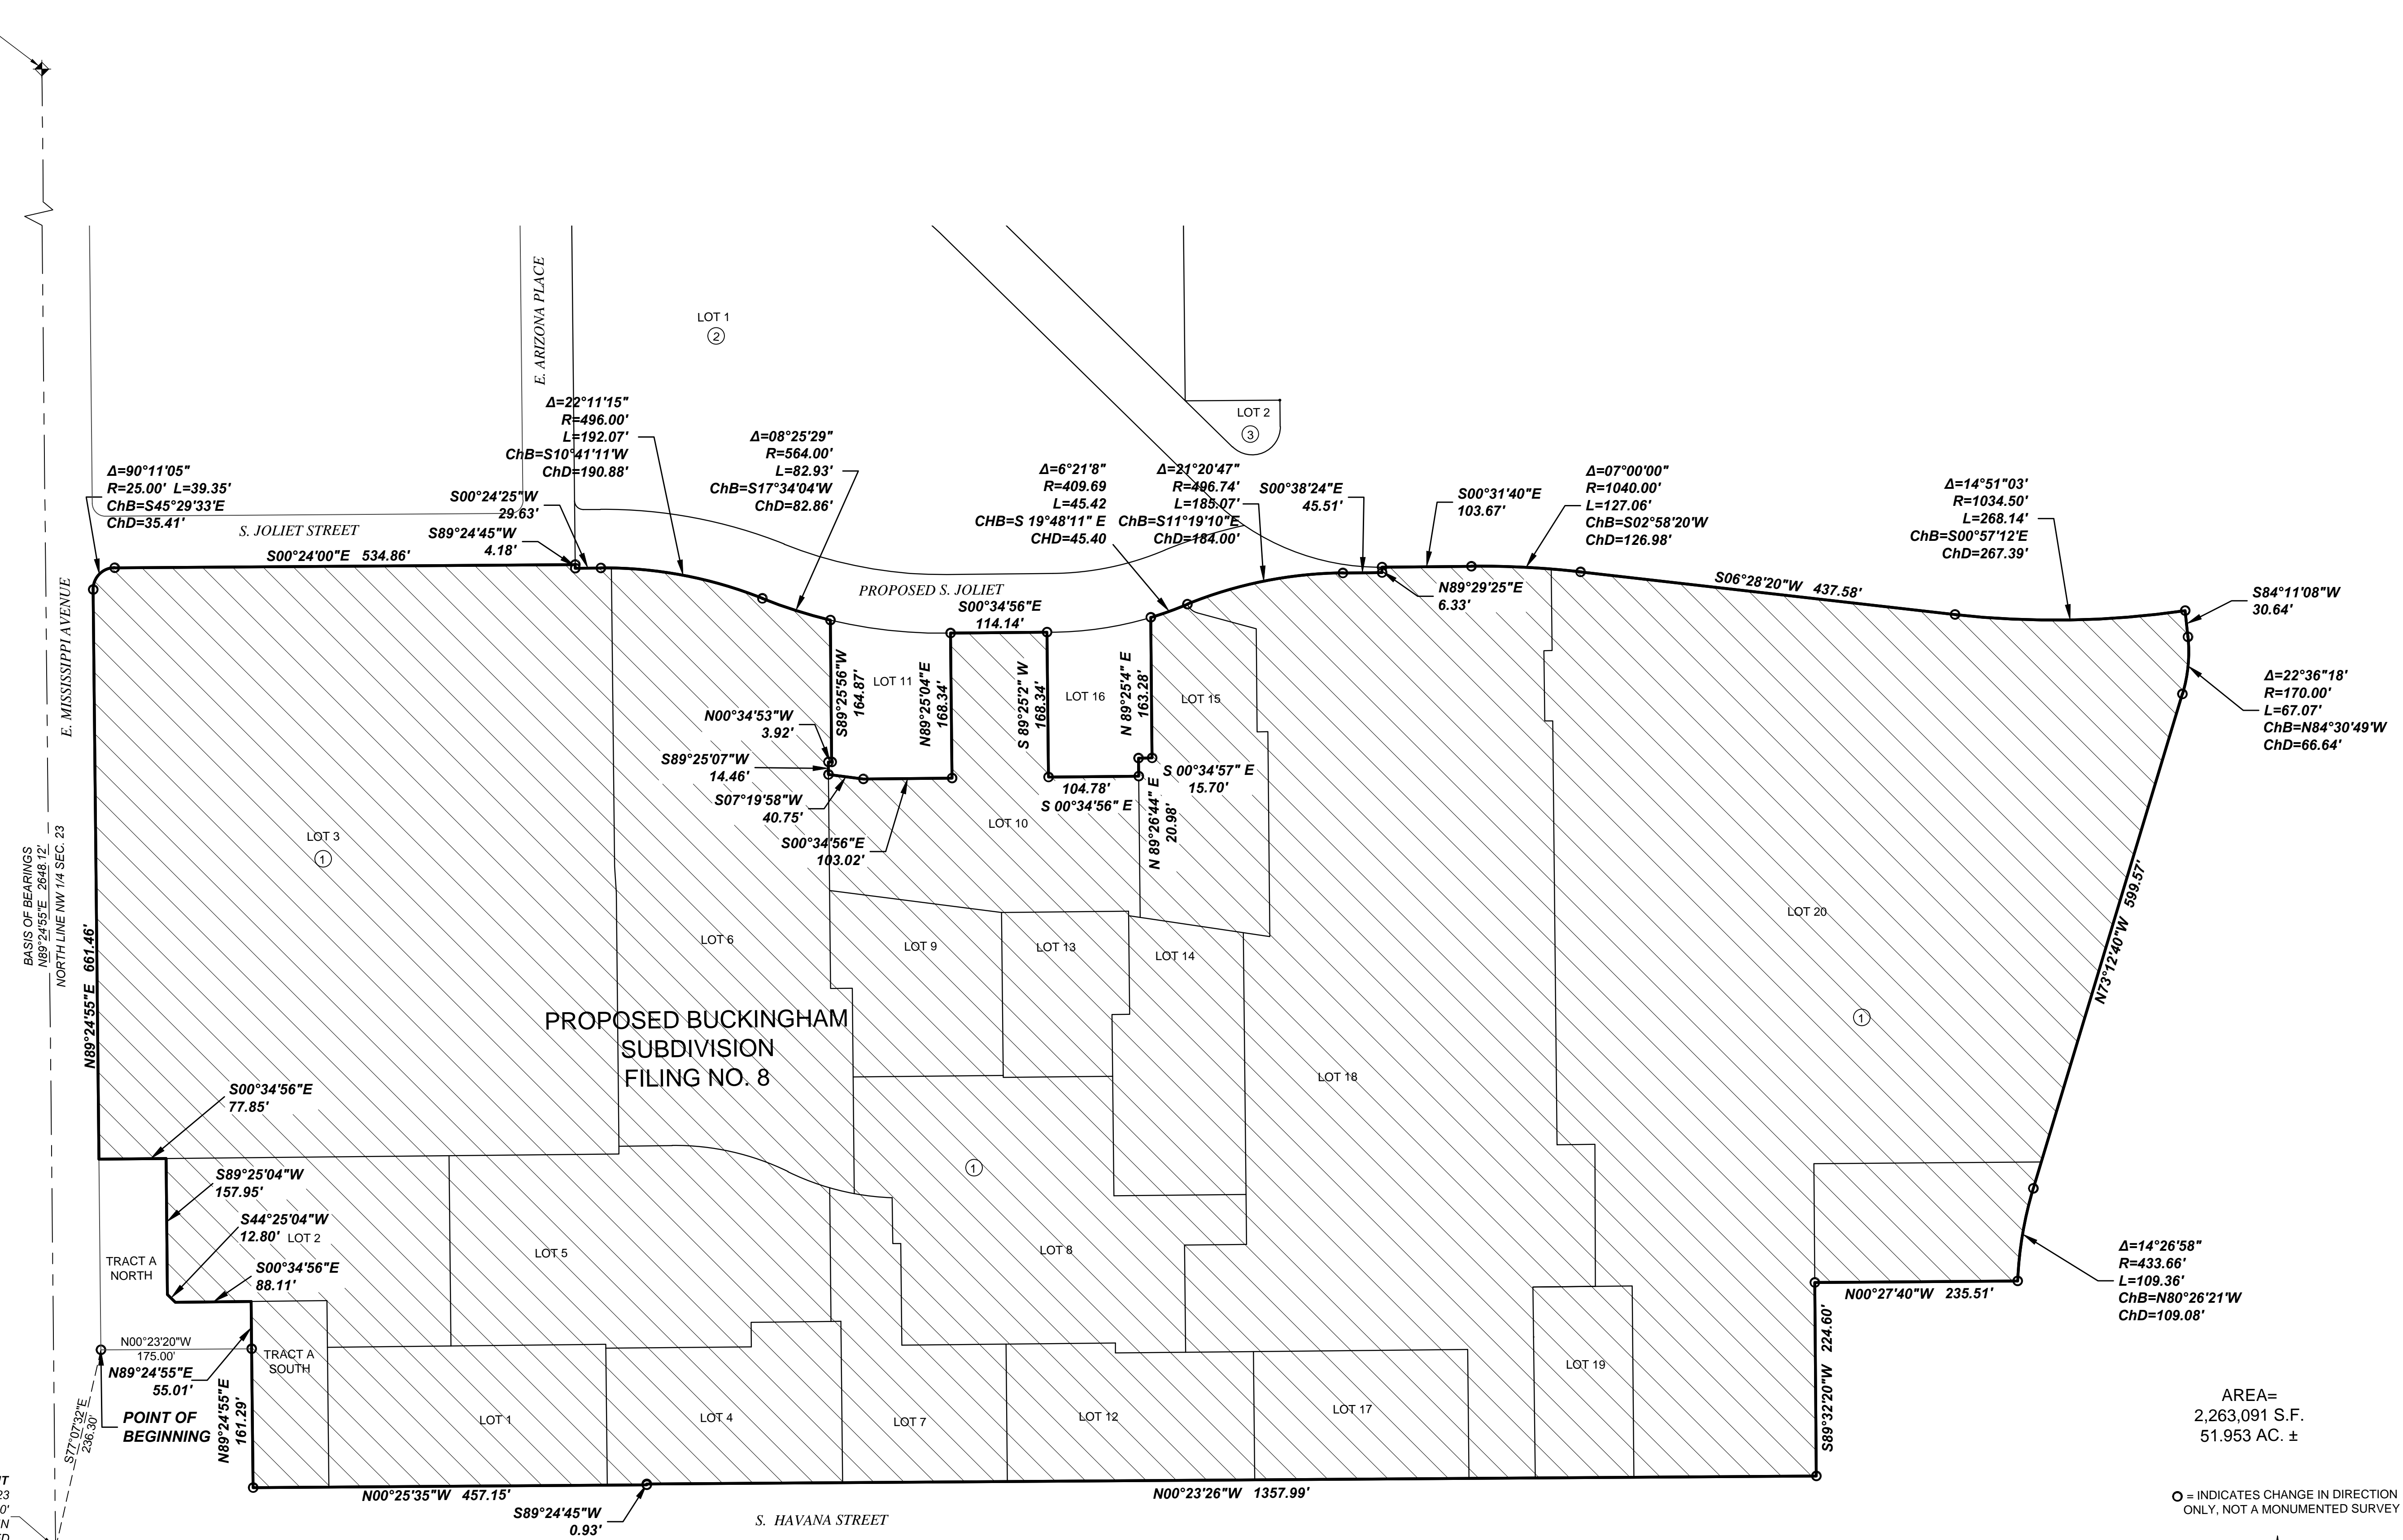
E. ARIZONA PLACE

LOT 1
②

LOT 2
③

Δ=22°11'15"
R=496.00'
L=192.07'
ChB=S10°41'11'W
ChD=190.88'

Δ=08°25'29"
R=564.00'
L=82.93'
ChB=S17°34'04'W
ChD=82.86'

Δ=6°21'8"
R=409.69
L=45.42
CHB=S 19°48'11" E
CHD=45.40

Δ=21°20'47"
R=496.74'
L=185.07'
ChB=S11°19'10"E
ChD=184.00'

S00°38'24"E
45.51'

S00°31'40"E
103.67'

Δ=07°00'00"
R=1040.00'
L=127.06'
ChB=S02°58'20'W
ChD=126.98'

Δ=14°51'03'
R=1034.50'
L=268.14'
ChB=S00°57'12'E
ChD=267.39'

Δ=90°11'05"
R=25.00' L=39.35'
ChB=S45°29'33'E
ChD=35.41'

S00°24'25"W
29.63'

S. JOLIET STREET

S89°24'45"W
4.18'

S00°24'00"E 534.86'

PROPOSED S. JOLIET

S00°34'56"E
114.14'

N89°29'25"E
6.33'

S06°28'20"W 437.58'

S84°11'08"W
30.64'

Δ=22°36"18'
R=170.00'
L=67.07'
ChB=N84°30'49'W
ChD=66.64'

E. MISSISSIPPI AVENUE

LOT 11
S89°25'56"W
164.87'
N89°25'04"E
168.34'
S 89°25'2" W
168.34'
LOT 16
N 89°25'4" E
163.28'
LOT 15

N00°34'53"W
3.92'

S89°25'07"W
14.46'

S07°19'58"W
40.75'

S00°34'56"E
103.02'

104.78'
S 00°34'56" E

S 00°34'57" E
15.70'

N 89°26'44" E
20.98'

LOT 10

LOT 3
①

BASIS OF BEARINGS
N89°24'55"E 2648.12'
NORTH LINE NW 1/4 SEC. 23

N89°24'55"E 661.46'

LOT 6

LOT 9

LOT 13

LOT 14

LOT 20

N73°12'40"W 599.57'

PROPOSED BUCKINGHAM
SUBDIVISION
FILING NO. 8

LOT 18

①

①

S00°34'56"E
77.85'

S89°25'04"W
157.95'

S44°25'04"W
12.80'

LOT 2

TRACT A
NORTH

S00°34'56"E
88.11'

LOT 5

LOT 8

Δ=14°26'58"
R=433.66'
L=109.36'
ChB=N80°26'21'W
ChD=109.08'

N00°27'40"W 235.51'

N00°23'20"W
175.00'

N89°24'55"E
55.01'

TRACT A
SOUTH

POINT OF
BEGINNING

N89°24'55"E
161.29'

S77°07'32"E
236.30'

LOT 1

LOT 4

LOT 7

LOT 12

LOT 17

LOT 19

S89°32'20"W 224.60'

AREA=
2,263,091 S.F.
51.953 AC. ±

N00°25'35"W 457.15'

S89°24'45"W
0.93'

S. HAVANA STREET

N00°23'26"W 1357.99'

○ = INDICATES CHANGE IN DIRECTION
ONLY, NOT A MONUMENTED SURVEY